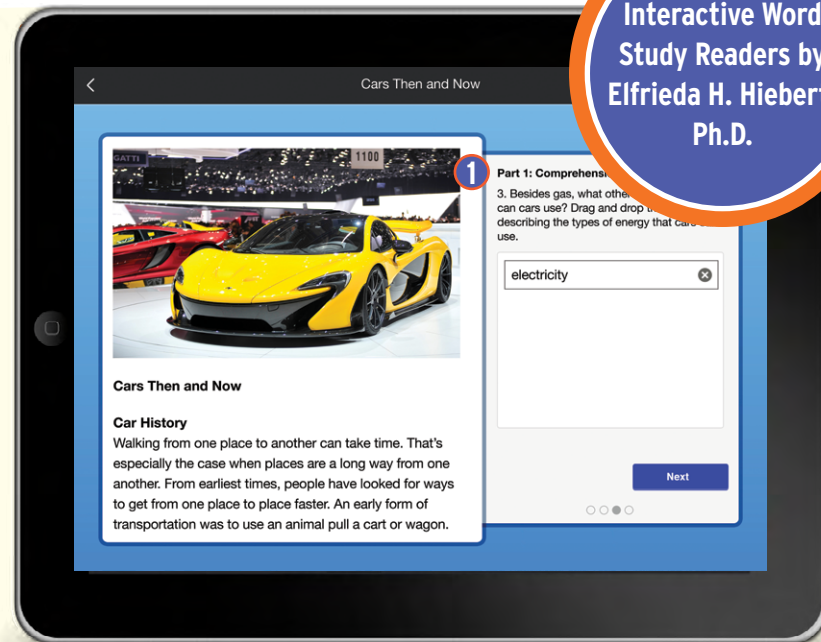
Interactive Word Study Readers by Elfrieda H. Hiebert Ph.D.

Cars Then and Now

GATTI

1100

1

Part 1: Comprehensi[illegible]

3. Besides gas, what othe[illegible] can cars use? Drag and drop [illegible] describing the types of energy that ca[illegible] use.

electricity

Next

Cars Then and Now

Car History

Walking from one place to another can take time. That's especially the case when places are a long way from one another. From earliest times, people have looked for ways to get from one place to place faster. An early form of transportation was to use an animal pull a cart or wagon.